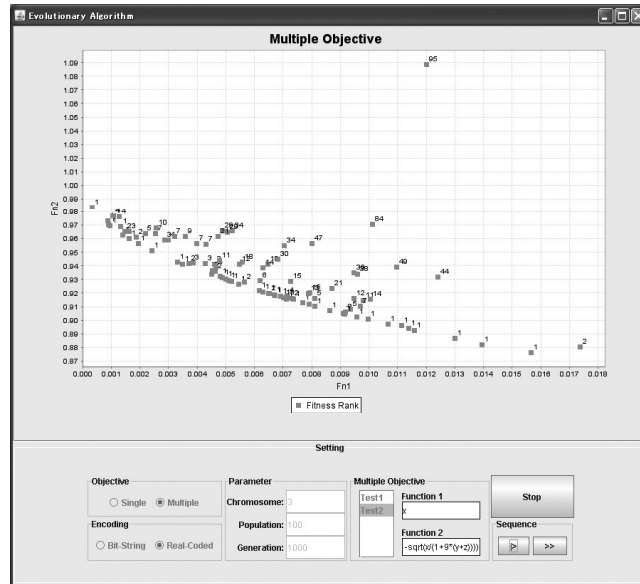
Evolutionary Algorithm

Multiple Objective

1.09
1.08
1.07
1.06
1.05
1.04
1.03
1.02
1.01
1.00
0.99
0.98
0.97
0.96
0.95
0.94
0.93
0.92
0.91
0.90
0.89
0.88
0.87

Fn2

0.000 0.001 0.002 0.003 0.004 0.005 0.006 0.007 0.008 0.009 0.010 0.011 0.012 0.013 0.014 0.015 0.016 0.017 0.018

Fn1

95 84 47 34 30 49 44 21 15 14 12 10 9 7 5 3 2 1

Fitness Rank

Setting

Objective
Single
Multiple

Encoding
Bit-String
Real-Coded

Parameter
Chromosome: 3
Population: 100
Generation: 1000

Multiple Objective
Test1
Test2
Function 1
x
Function 2
-sqrt(x/(1+9*(y+z)))

Stop

Sequence
|>
>>